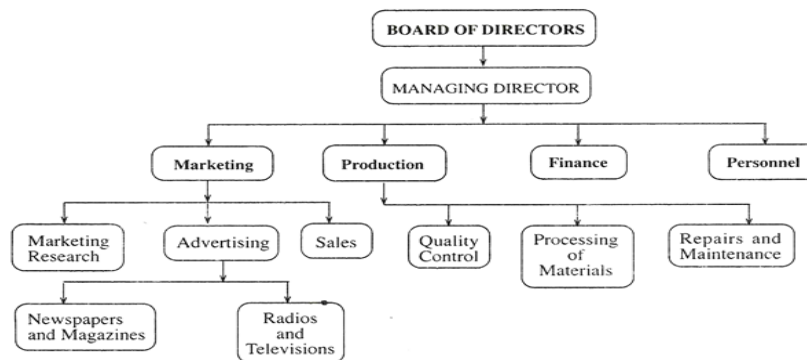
BOARD OF DIRECTORS

MANAGING DIRECTOR

Marketing

Production

Finance

Personnel

Marketing Research

Advertising

Sales

Quality Control

Processing of Materials

Repairs and Maintenance

Newspapers and Magazines

Radios and Televisions